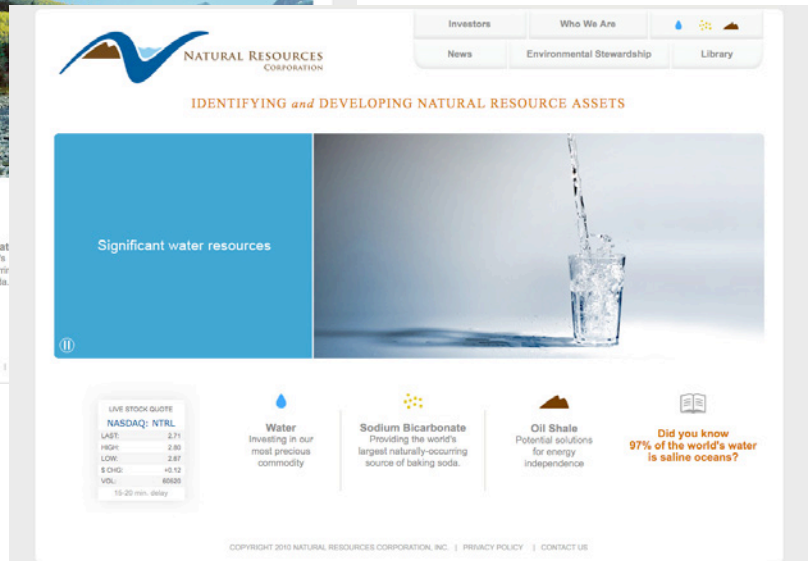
Natural Resources Corporation

| Investors | Who We Are | |
|---|---|---|
| News | Environmental Stewardship | Library |

IDENTIFYING and DEVELOPING NATURAL RESOURCE ASSETS

Significant water resources

LIVE STOCK QUOTE
NASDAQ: NTRL

| | |
|---|---|
| LAST: | 2.71 |
| HIGH: | 2.80 |
| LOW: | 2.67 |
| $ CHG: | +0.12 |
| VOL: | 60520 |

15-20 min. delay

Water
Investing in our most precious commodity

Sodium Bicarbonate
Providing the world's largest naturally-occurring source of baking soda.

Oil Shale
Potential solutions for energy independence

Did you know 97% of the world's water is saline oceans?

COPYRIGHT 2010 NATURAL RESOURCES CORPORATION, INC. | PRIVACY POLICY | CONTACT US